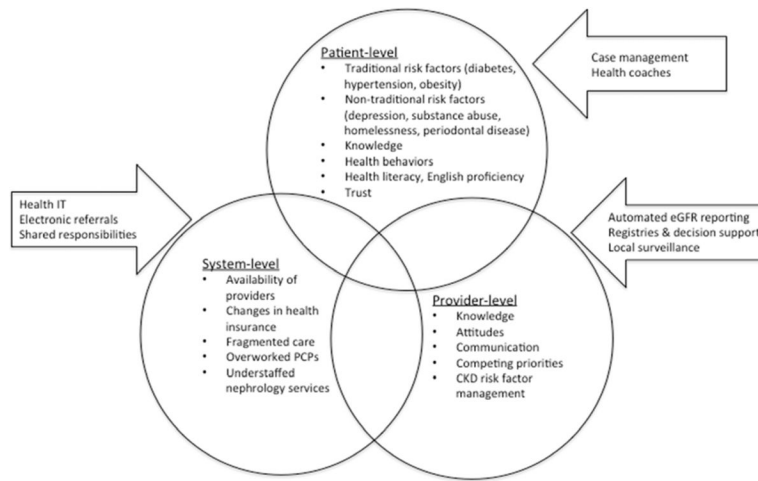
Case management
Health coaches

Patient-level
• Traditional risk factors (diabetes, hypertension, obesity)
• Non-traditional risk factors (depression, substance abuse, homelessness, periodontal disease)
• Knowledge
• Health behaviors
• Health literacy, English proficiency
• Trust

Health IT
Electronic referrals
Shared responsibilities

Automated eGFR reporting
Registries & decision support
Local surveillance

System-level
• Availability of providers
• Changes in health insurance
• Fragmented care
• Overworked PCPs
• Understaffed nephrology services

Provider-level
• Knowledge
• Attitudes
• Communication
• Competing priorities
• CKD risk factor management